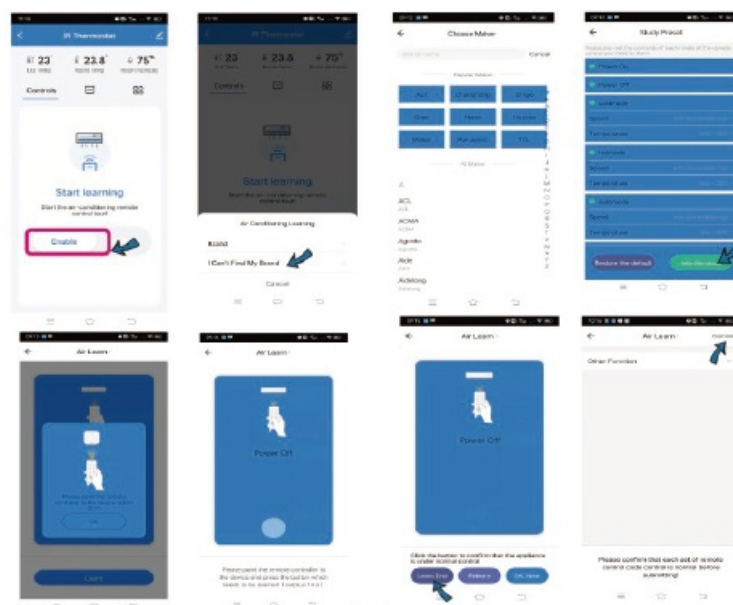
IR Thermostat

23 23.8 75

Controls

Start learning

Start the air conditioning remote control learning

Enable

IR Thermostat

23 23.8 75

Controls

Start learning

Air Conditioning Learning

Brand

I Can't Find My Brand

Cancel

Choose Maker

Cancel

Popular Makers

All Brands

A

ACL

ACMA

Agratto

Aide

Airlong

Study Preset

Power On

Power Off

Restore the default

Air Learn

Please confirm

OK

Learn

Air Learn

Power Off

Air Learn

Power Off

Click the button to confirm that the appliance is under normal control

Learn End

Retest

OK, Next

Air Learn

Other Function

Please confirm that each set of remote control code controls is normal before submitting!